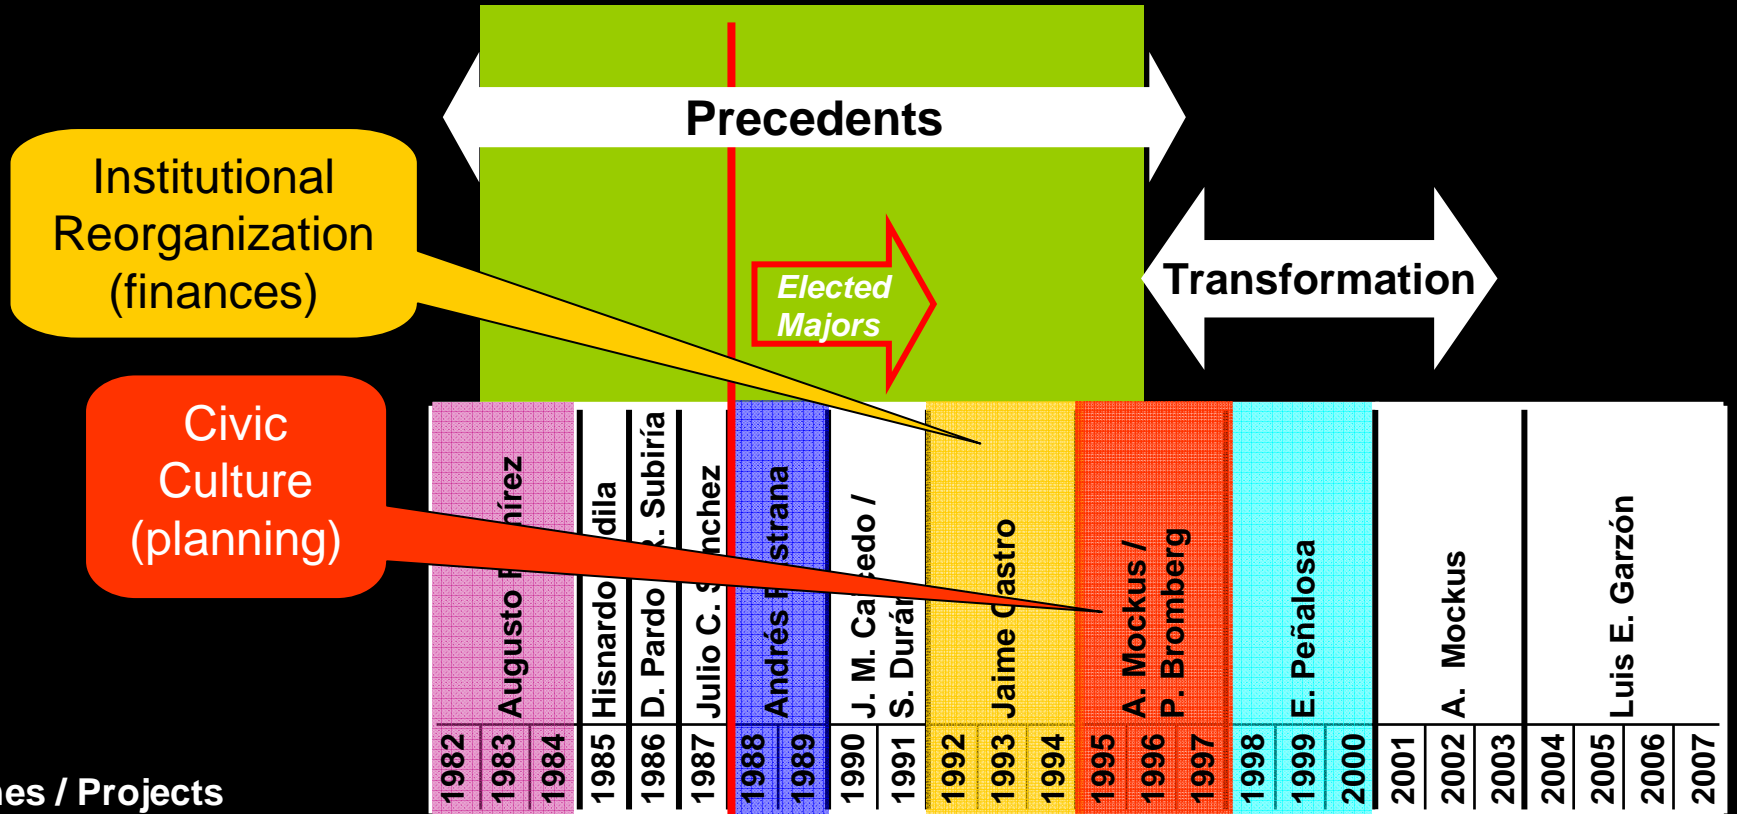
Precedents

Institutional Reorganization (finances)

Transformation

Elected Majors

Civic Culture (planning)

Augusto R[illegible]mírez
Hisnardo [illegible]dila
D. Pardo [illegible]R. Subiría
Julio C. S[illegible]nchez
Andrés P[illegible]strana
J. M. Ca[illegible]cedo / S. Durán
Jaime Castro
A. Mockus / P. Bromberg
E. Peñalosa
A. Mockus
Luis E. Garzón

1982
1983
1984
1985
1986
1987
1988
1989
1990
1991
1992
1993
1994
1995
1996
1997
1998
1999
2000
2001
2002
2003
2004
2005
2006
2007

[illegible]es / Projects